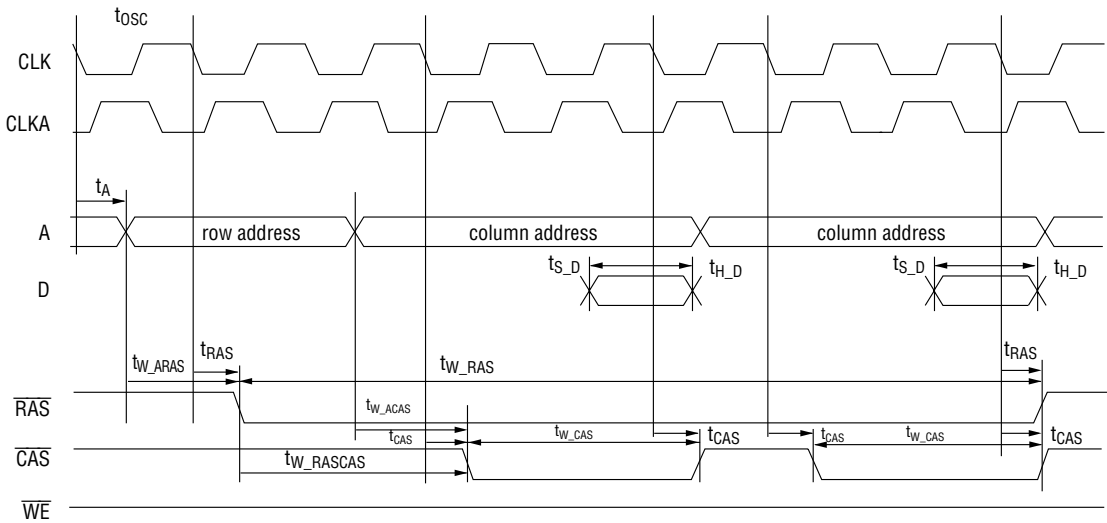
$t_{OSC}$

CLK

CLKA

$t_A$

A

row address

column address

column address

$t_{S\_D}$

$t_{H\_D}$

$t_{S\_D}$

$t_{H\_D}$

D

$t_{W\_ARAS}$

$t_{RAS}$

$t_{W\_RAS}$

$t_{RAS}$

$\overline{RAS}$

$t_{W\_ACAS}$

$t_{CAS}$

$t_{W\_CAS}$

$t_{CAS}$

$t_{CAS}$

$t_{W\_CAS}$

$t_{CAS}$

$\overline{CAS}$

$t_{W\_RASCAS}$

$\overline{WE}$